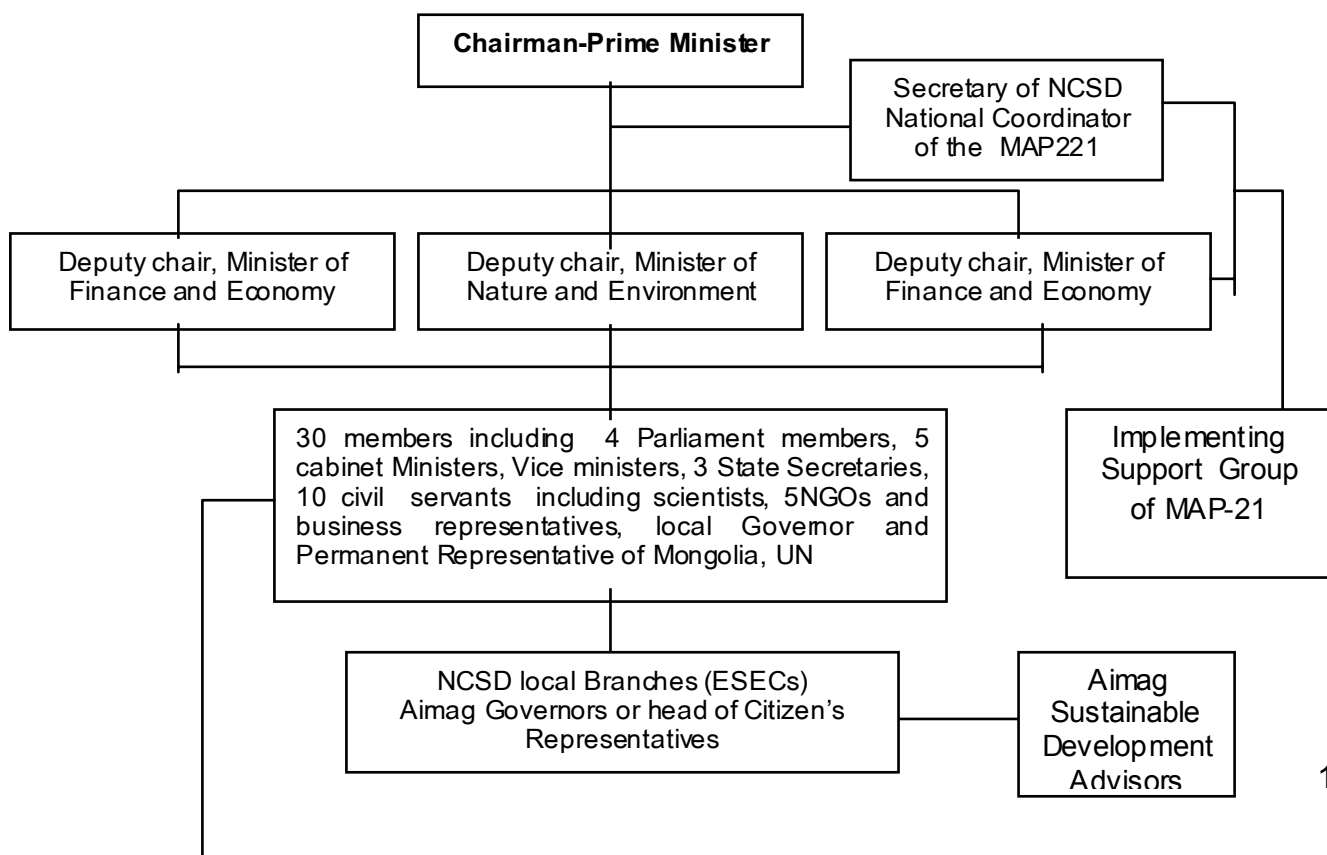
Chairman-Prime Minister

Secretary of NCSD National Coordinator of the MAP221

Deputy chair, Minister of Finance and Economy

Deputy chair, Minister of Nature and Environment

Deputy chair, Minister of Finance and Economy

30 members including 4 Parliament members, 5 cabinet Ministers, Vice ministers, 3 State Secretaries, 10 civil servants including scientists, 5NGOs and business representatives, local Governor and Permanent Representative of Mongolia, UN

Implementing Support Group of MAP-21

NCSD local Branches (ESECs) Aimag Governors or head of Citizen's Representatives

Aimag Sustainable Development Advisors

1